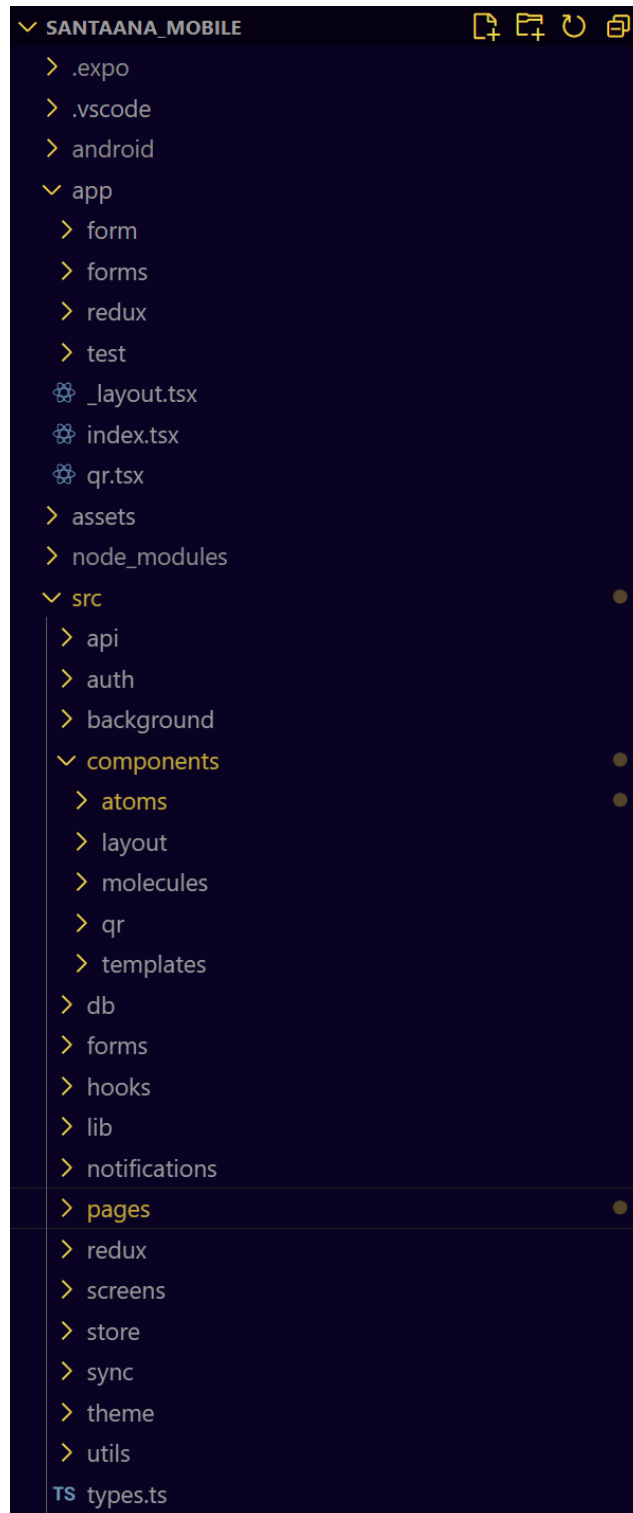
SANTAANA_MOBILE
.expo
.vscode
android
app
form
forms
redux
test
_layout.tsx
index.tsx
qr.tsx
assets
node_modules
src
api
auth
background
components
atoms
layout
molecules
qr
templates
db
forms
hooks
lib
notifications
pages
redux
screens
store
sync
theme
utils
TS types.ts